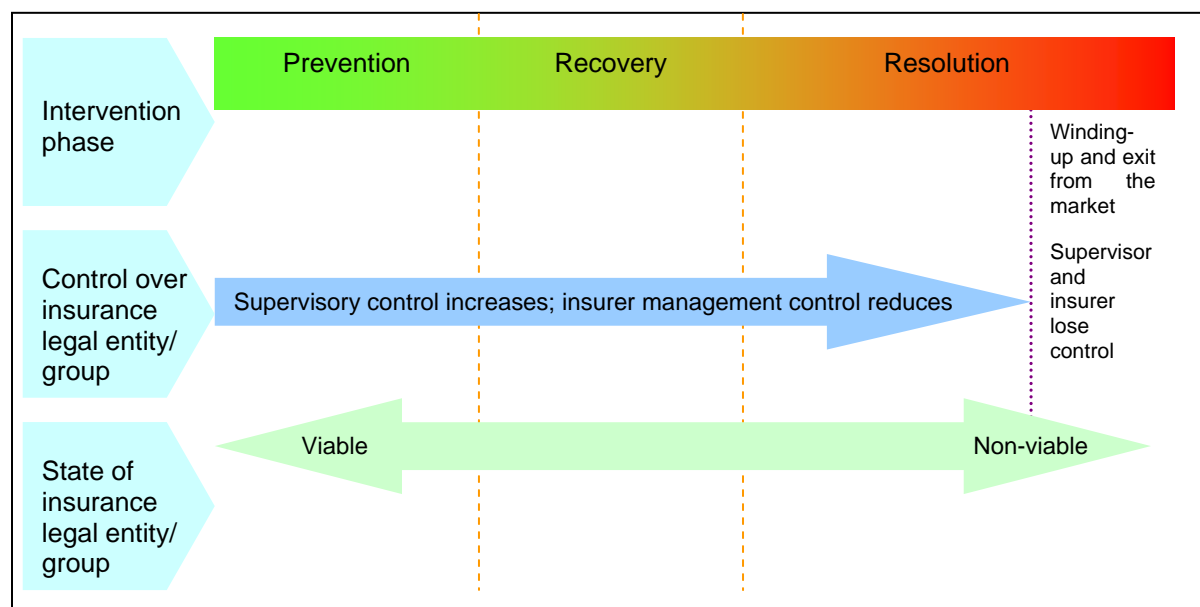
Intervention phase

Prevention

Recovery

Resolution

Winding-up and exit from the market

Control over insurance legal entity/ group

Supervisory control increases; insurer management control reduces

Supervisor and insurer lose control

State of insurance legal entity/ group

Viable

Non-viable